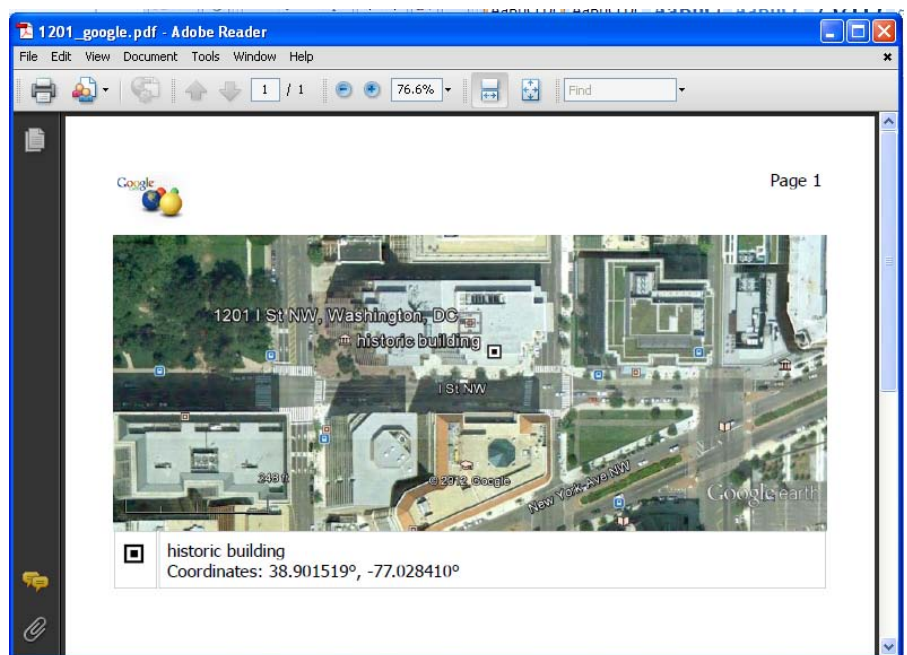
1201_google.pdf - Adobe Reader

File Edit View Document Tools Window Help

1 / 1 76.6% Find

Google

Page 1

1201 I St NW, Washington, DC

historic building

I St NW

243 ft

© 2012 Google

New York Ave NW

Google earth

historic building
Coordinates: 38.901519°, -77.028410°